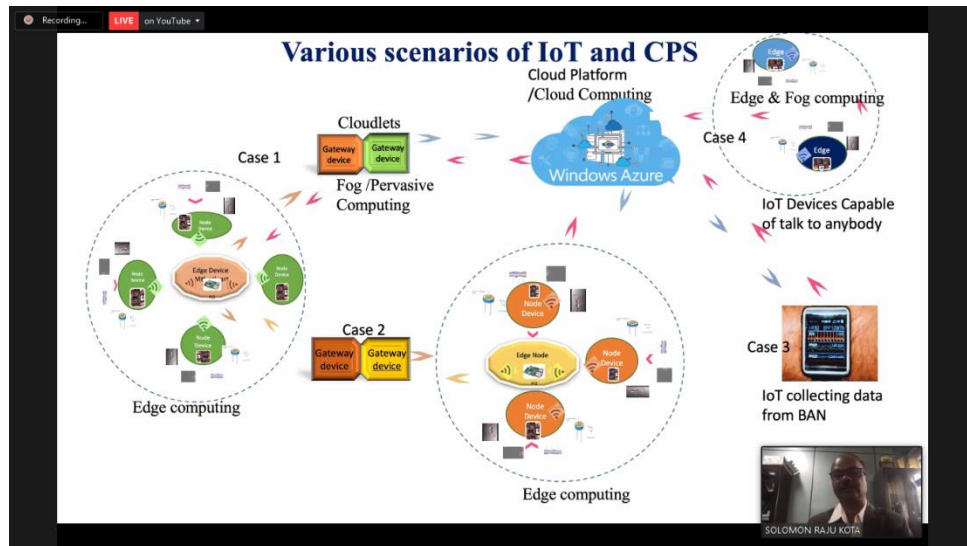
Recording...

LIVE on YouTube

Various scenarios of IoT and CPS

Cloud Platform /Cloud Computing

Windows Azure

Edge

Edge & Fog computing

Case 4

Edge

Cloudlets

Gateway device

Gateway device

Case 1

Fog /Pervasive Computing

IoT Devices Capable of talk to anybody

Node Device

Node Device

Edge Device

Node Device

Node Device

Case 2

Gateway device

Gateway device

Node Device

Edge Node

Node Device

Node Device

Case 3

IoT collecting data from BAN

Edge computing

Edge computing

SOLOMON RAJU KOTA